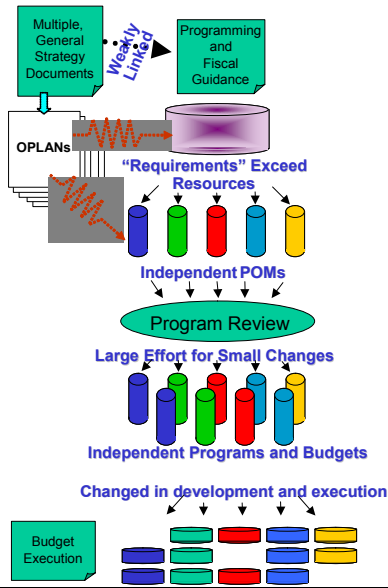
Multiple, General Strategy Documents

Weakly Linked

Programming and Fiscal Guidance

OPLANs

"Requirements" Exceed Resources

Independent POMs

Program Review

Large Effort for Small Changes

Independent Programs and Budgets

Changed in development and execution

Budget Execution